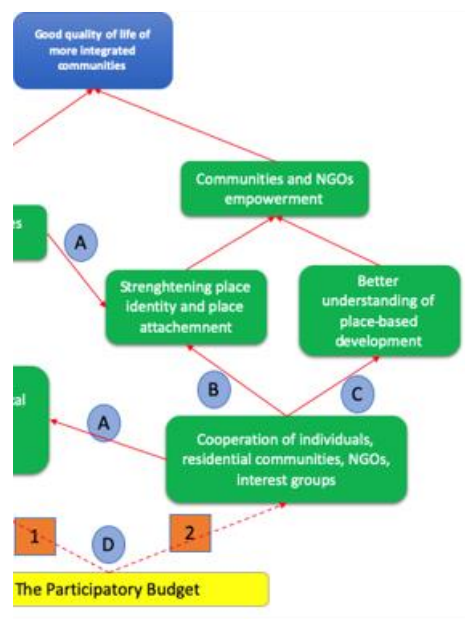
Good quality of life of more integrated communities

Communities and NGOs empowerment

es

A

Strenghtening place identity and place attachemnent

Better understanding of place-based development

B

C

cal

A

Cooperation of individuals, residential communities, NGOs, interest groups

1

D

2

The Participatory Budget